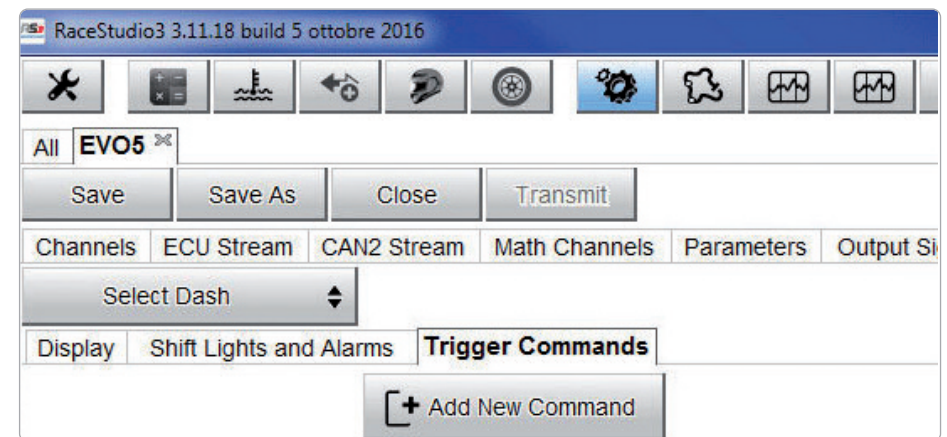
RaceStudio3 3.11.18 build 5 ottobre 2016

All EVO5

Save | Save As | Close | Transmit

Channels | ECU Stream | CAN2 Stream | Math Channels | Parameters | Output Si

Select Dash

Display | Shift Lights and Alarms | Trigger Commands

Add New Command